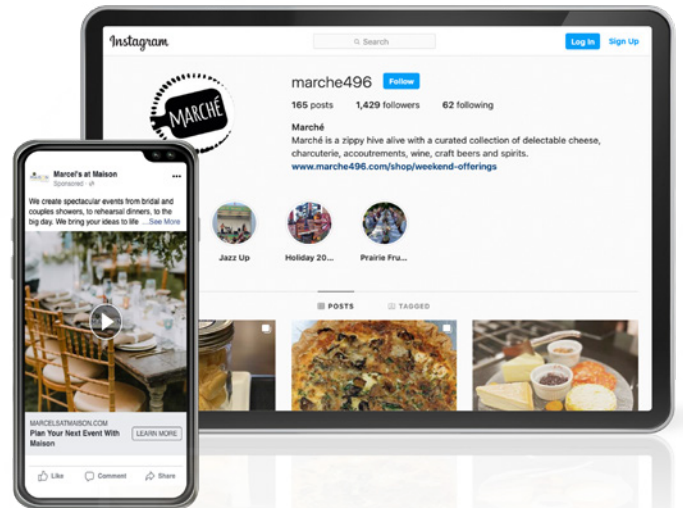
Instagram

Search

Log In

Sign Up

MARCHÉ

marche496

Follow

165 posts 1,429 followers 62 following

Marché

Marché is a zippy hive alive with a curated collection of delectable cheese, charcuterie, accoutrements, wine, craft beers and spirits.

www.marche496.com/shop/weekend-offerings

Jazz Up

Holiday 20...

Prairie Fru...

POSTS

TAGGED

Marcel's at Maison

Sponsored

We create spectacular events from bridal and couples showers, to rehearsal dinners, to the big day. We bring your ideas to life ... See More

MARCELSATMAISON.COM

Plan Your Next Event With Maison

LEARN MORE

Like

Comment

Share